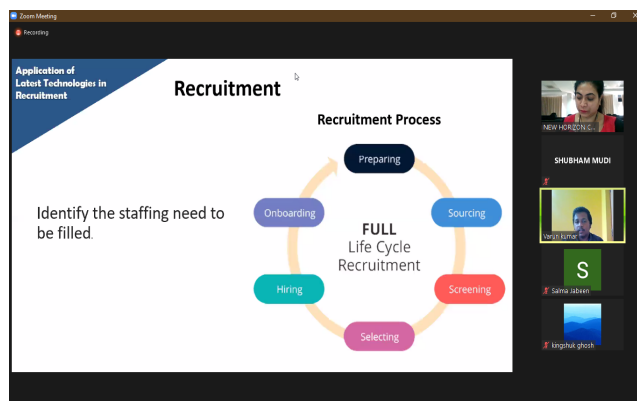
Zoom Meeting

Recording

Application of Latest Technologies in Recruitment

Recruitment

Recruitment Process

Identify the staffing need to be filled.

Preparing

Sourcing

Screening

Selecting

Hiring

Onboarding

FULL
Life Cycle
Recruitment

NEW HORIZON C...

SHUBHAM MUDI

Varun Kumar

S

Salma Jabeen

kingshuk ghosh